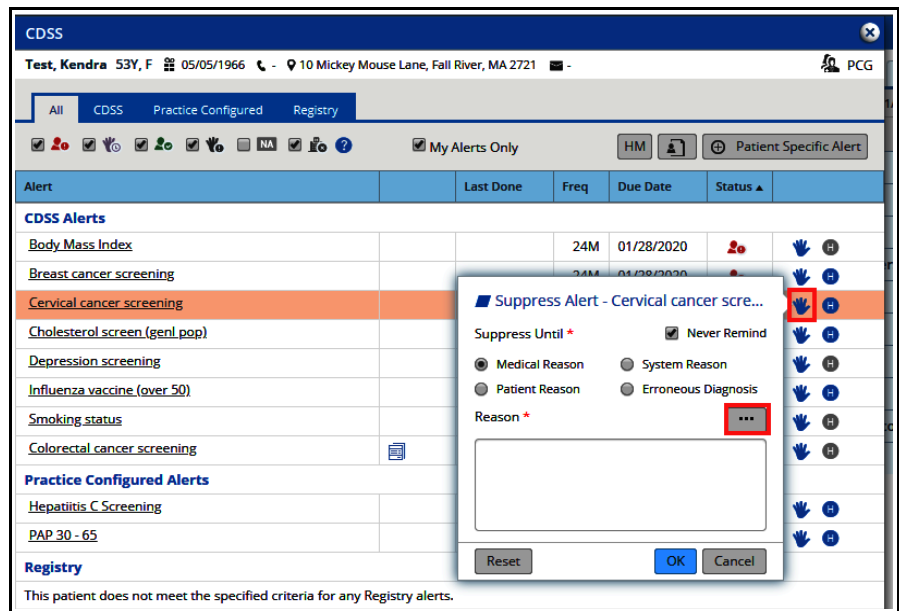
CDSS

Test, Kendra 53Y, F 05/05/1966 - 10 Mickey Mouse Lane, Fall River, MA 2721 - PCG

All CDSS Practice Configured Registry

NA

My Alerts Only

HM Patient Specific Alert

| Alert | | Last Done | Freq | Due Date | Status ▲ |
|---|---|---|---|---|---|
| **CDSS Alerts** | | | | | |
| Body Mass Index | | | 24M | 01/28/2020 | |
| Breast cancer screening | | | 24M | 01/28/2020 | |
| Cervical cancer screening | | | | | |
| Cholesterol screen (genl pop) | | | | | |
| Depression screening | | | | | |
| Influenza vaccine (over 50) | | | | | |
| Smoking status | | | | | |
| Colorectal cancer screening | | | | | |
| **Practice Configured Alerts** | | | | | |
| Hepatiitis C Screening | | | | | |
| PAP 30 - 65 | | | | | |
| **Registry** | | | | | |

This patient does not meet the specified criteria for any Registry alerts.

Suppress Alert - Cervical cancer scre...

Suppress Until * Never Remind

Medical Reason System Reason

Patient Reason Erroneous Diagnosis

Reason * ...

Reset OK Cancel